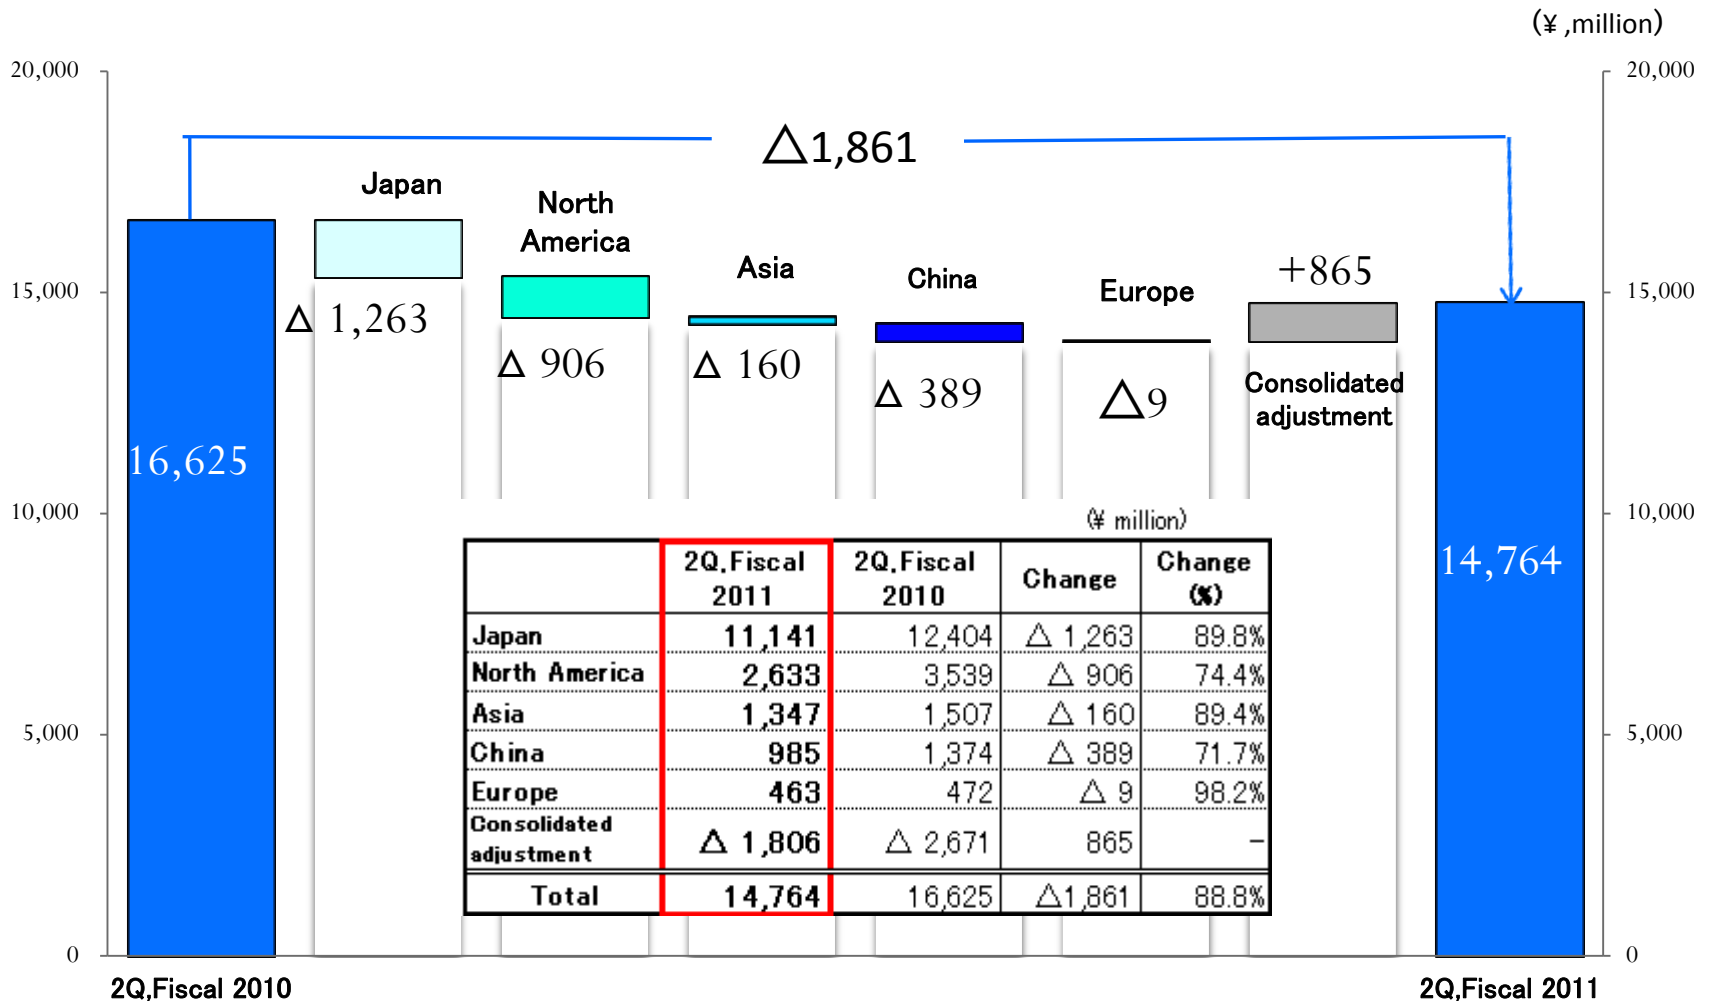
(¥ ,million)

20,000
15,000
10,000
5,000
0

20,000
15,000
10,000
5,000
0

△1,861

Japan
North America
Asia
China
Europe
+865

16,625
△ 1,263
△ 906
△ 160
△ 389
△9
Consolidated adjustment
14,764

(¥ million)

| | 2Q,Fiscal 2011 | 2Q,Fiscal 2010 | Change | Change (%) |
|---|---|---|---|---|
| Japan | 11,141 | 12,404 | △ 1,263 | 89.8% |
| North America | 2,633 | 3,539 | △ 906 | 74.4% |
| Asia | 1,347 | 1,507 | △ 160 | 89.4% |
| China | 985 | 1,374 | △ 389 | 71.7% |
| Europe | 463 | 472 | △ 9 | 98.2% |
| Consolidated adjustment | △ 1,806 | △ 2,671 | 865 | − |
| Total | 14,764 | 16,625 | △1,861 | 88.8% |

2Q,Fiscal 2010
2Q,Fiscal 2011